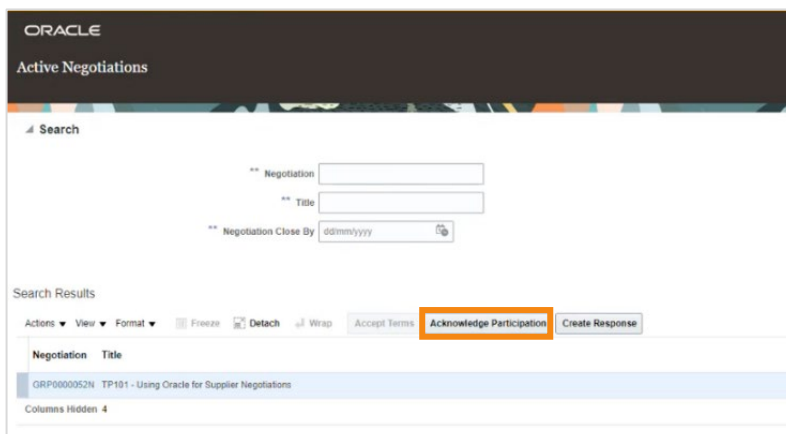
ORACLE

Active Negotiations

Search

** Negotiation

** Title

** Negotiation Close By dd/mm/yyyy

Search Results

Actions ▾ View ▾ Format ▾ Freeze Detach Wrap Accept Terms Acknowledge Participation Create Response

| Negotiation | Title |
|---|---|
| GRP0000052N | TP101 - Using Oracle for Supplier Negotiations |

Columns Hidden 4